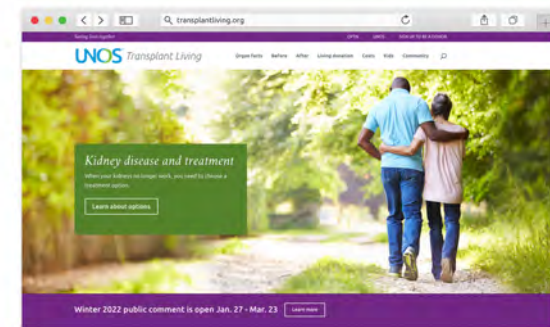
transplantliving.org

Saving lives together

OPTN UNOS SIGN UP TO BE A DONOR

UNOS Transplant Living

Organ facts Before After Living donation Costs Kids Community

Kidney disease and treatment

When your kidneys no longer work, you need to choose a treatment option.

Learn about options

Winter 2022 public comment is open Jan. 27 - Mar. 23

Learn more